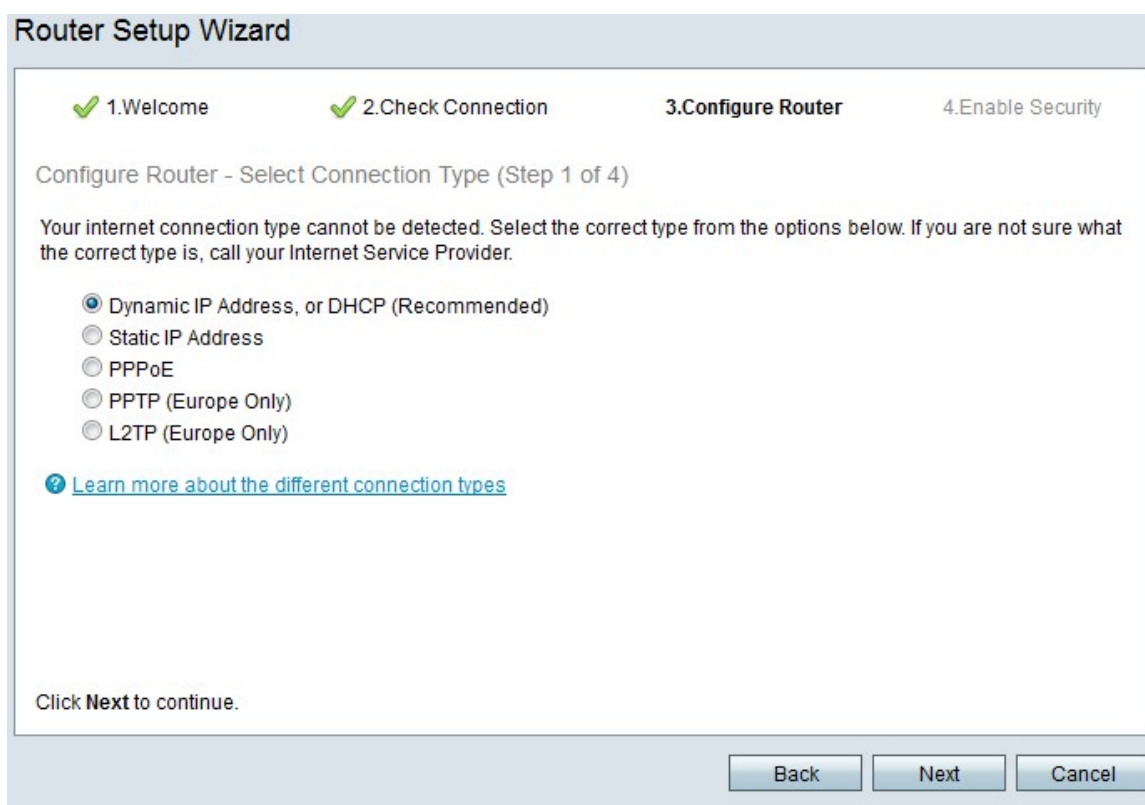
Router Setup Wizard

1.Welcome
2.Check Connection
3.Configure Router
4.Enable Security

Configure Router - Select Connection Type (Step 1 of 4)

Your internet connection type cannot be detected. Select the correct type from the options below. If you are not sure what the correct type is, call your Internet Service Provider.

Dynamic IP Address, or DHCP (Recommended)
Static IP Address
PPPoE
PPTP (Europe Only)
L2TP (Europe Only)

Learn more about the different connection types

Click Next to continue.

Back
Next
Cancel